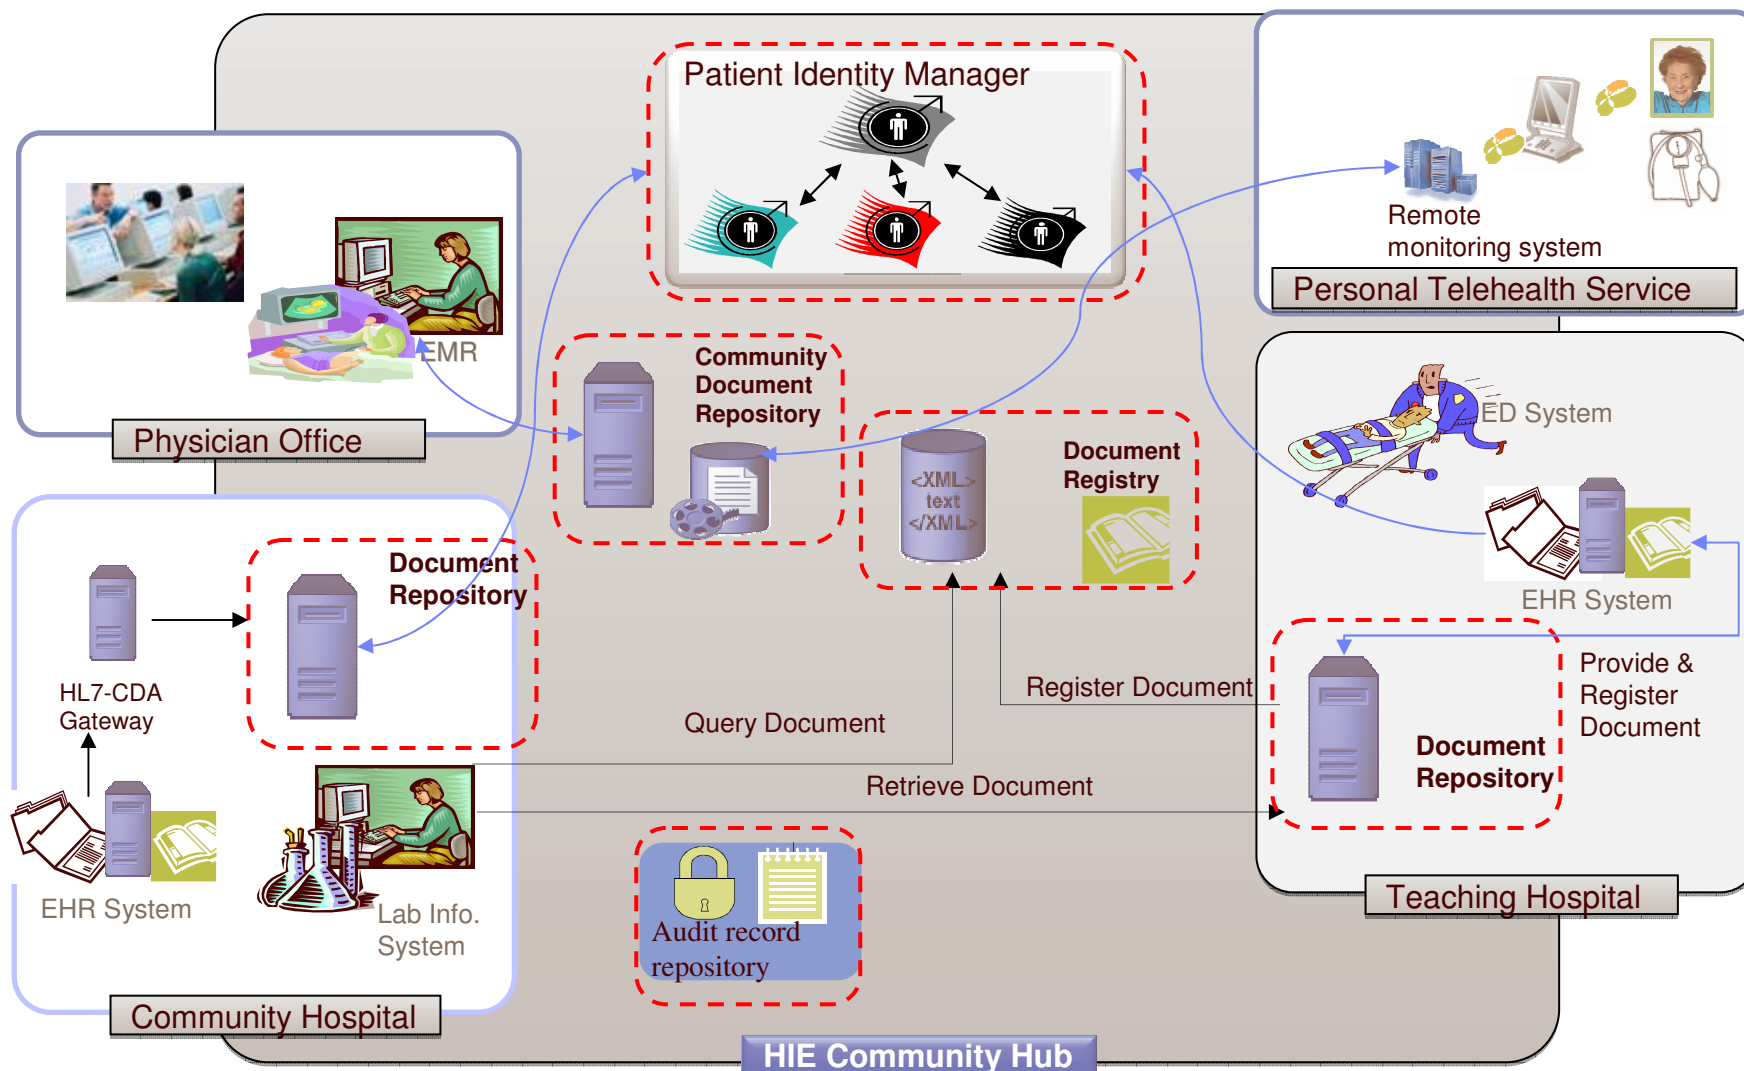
Patient Identity Manager

Remote monitoring system

Personal Telehealth Service

EMR

Physician Office

Community Document Repository

Document Registry

<XML> text </XML>

ED System

EHR System

Document Repository

HL7-CDA Gateway

Register Document

Provide & Register Document

Query Document

Document Repository

Retrieve Document

EHR System

Lab Info. System

Audit record repository

Teaching Hospital

Community Hospital

HIE Community Hub